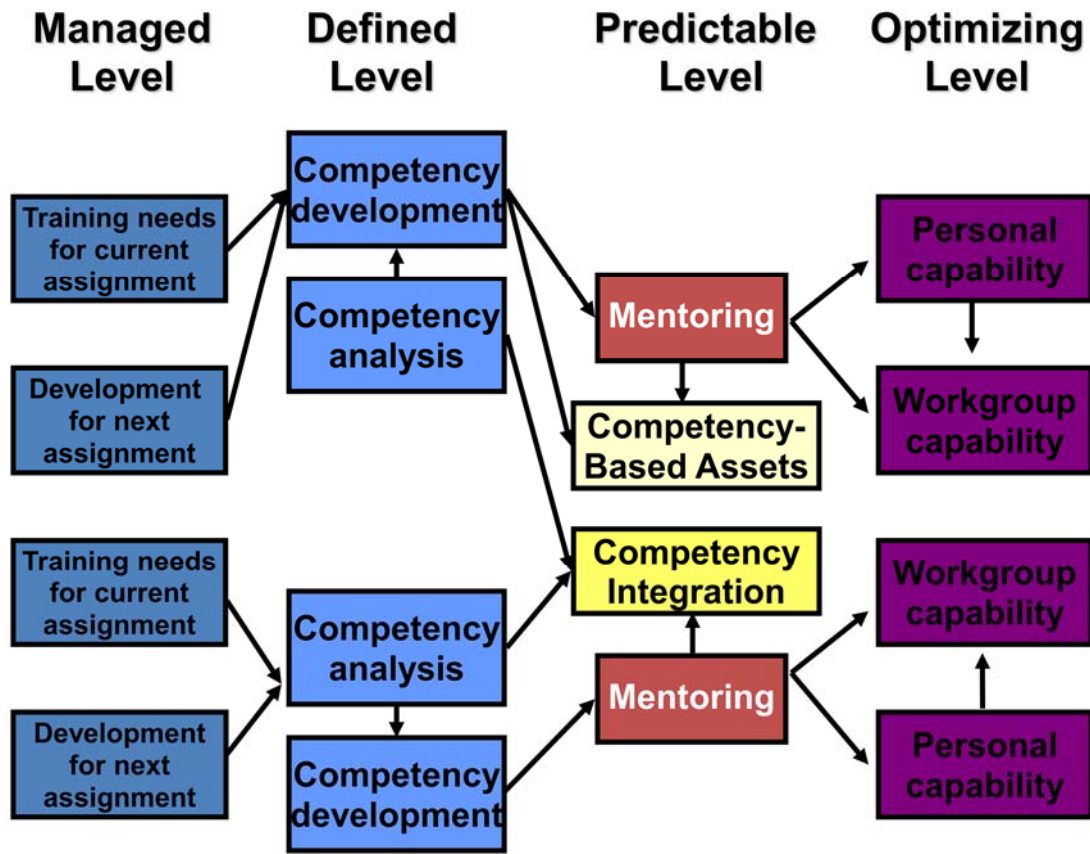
Managed Level

Defined Level

Predictable Level

Optimizing Level

Training needs for current assignment

Development for next assignment

Competency development

Competency analysis

Mentoring

Competency-Based Assets

Personal capability

Workgroup capability

Training needs for current assignment

Development for next assignment

Competency analysis

Competency development

Competency Integration

Mentoring

Workgroup capability

Personal capability